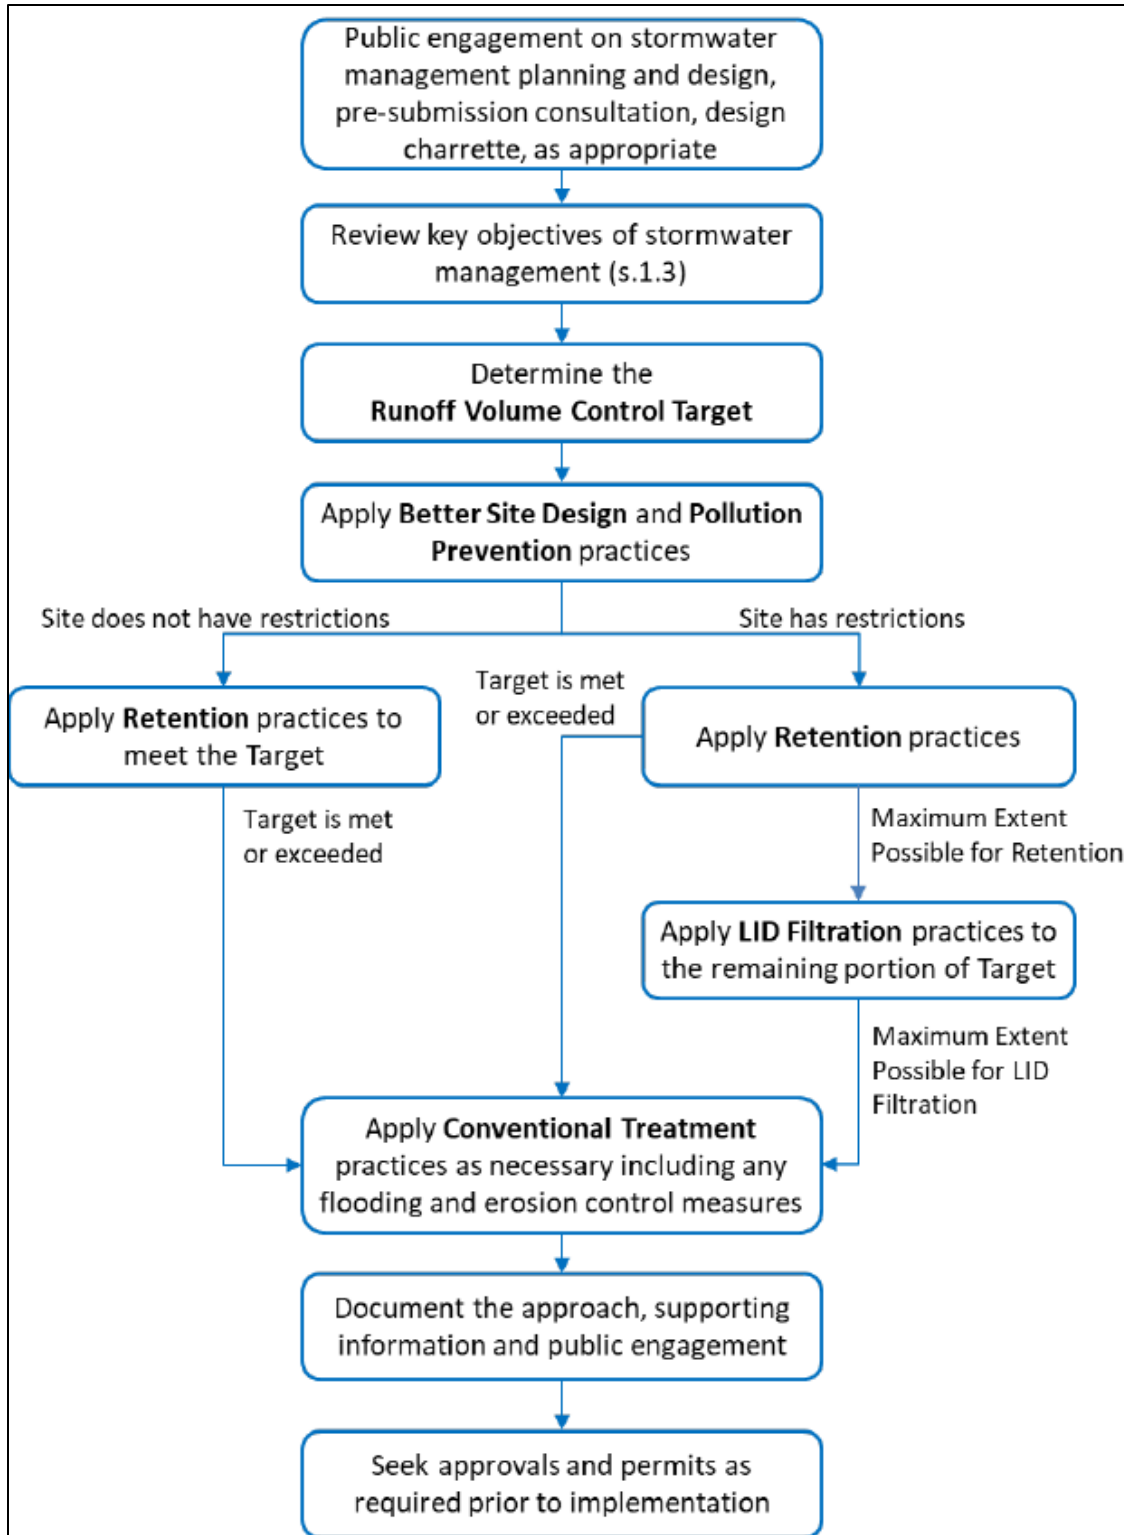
Public engagement on stormwater management planning and design, pre-submission consultation, design charrette, as appropriate

Review key objectives of stormwater management (s.1.3)

Determine the
**Runoff Volume Control Target**

Apply **Better Site Design** and **Pollution Prevention** practices

Site does not have restrictions

Site has restrictions

Apply **Retention** practices to meet the Target

Target is met or exceeded

Apply **Retention** practices

Target is met or exceeded

Maximum Extent Possible for Retention

Apply **LID Filtration** practices to the remaining portion of Target

Maximum Extent Possible for LID Filtration

Apply **Conventional Treatment** practices as necessary including any flooding and erosion control measures

Document the approach, supporting information and public engagement

Seek approvals and permits as required prior to implementation